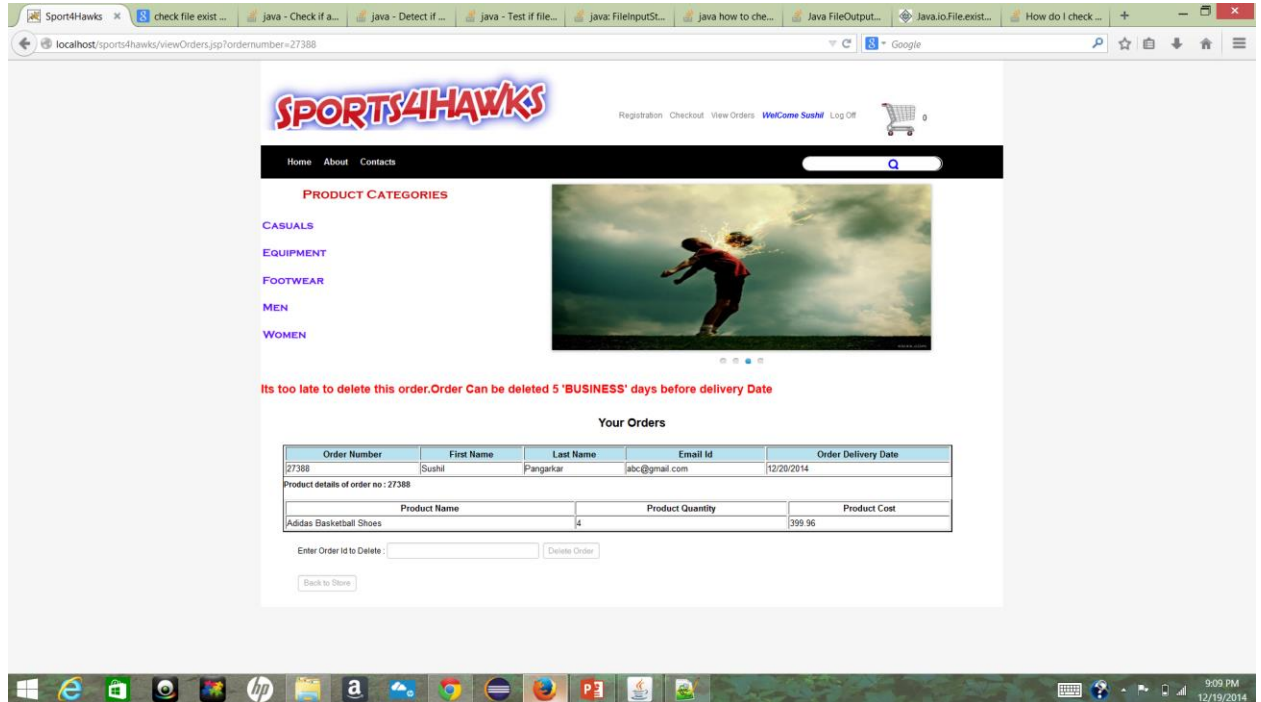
Sport4Hawks × | check file exist ... | java - Check if a... | java - Detect if ... | java - Test if file... | java: FileInputSt... | java how to che... | Java FileOutput... | Java.io.File.exist... | How do I check ... | +

localhost/sports4hawks/viewOrders.jsp?ordernumber=27388

Google

SPORTS4HAWKS

Registration Checkout View Orders WelCome Sushil Log Off

0

Home About Contacts

PRODUCT CATEGORIES

CASUALS

EQUIPMENT

FOOTWEAR

MEN

WOMEN

Its too late to delete this order.Order Can be deleted 5 'BUSINESS' days before delivery Date

Your Orders

| Order Number | First Name | Last Name | Email Id | Order Delivery Date |
|---|---|---|---|---|
| 27388 | Sushil | Pangarkar | abc@gmail.com | 12/20/2014 |

Product details of order no : 27388

| Product Name | Product Quantity | Product Cost |
|---|---|---|
| Adidas Basketball Shoes | 4 | 399.96 |

Enter Order Id to Delete : Delete Order

Back to Store

9:09 PM
12/19/2014